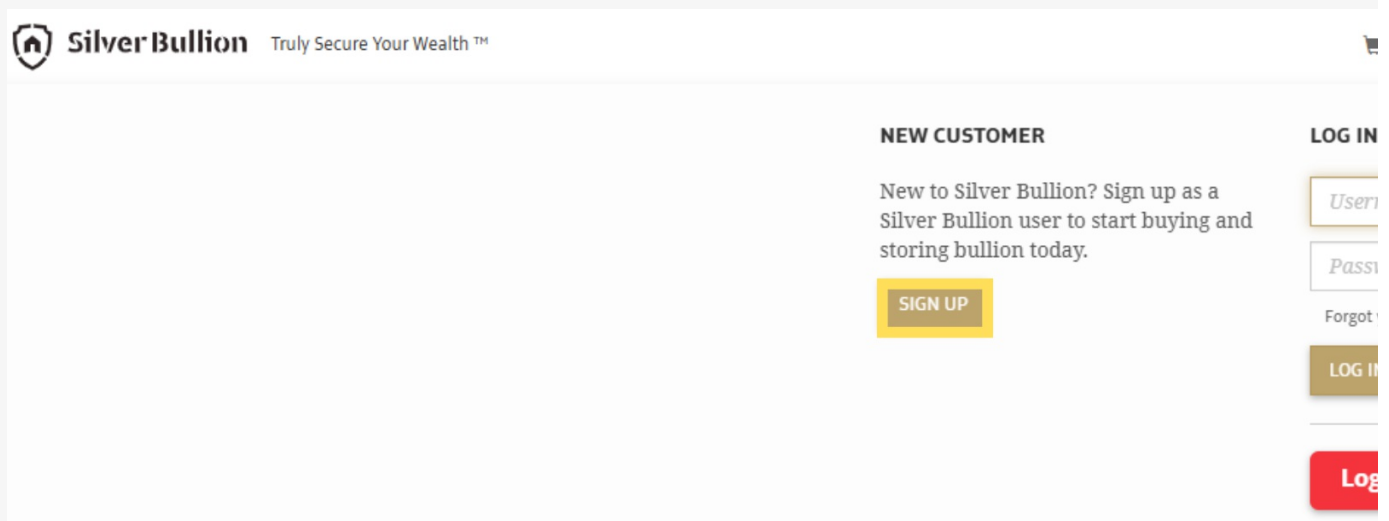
Silver Bullion Truly Secure Your Wealth ™

NEW CUSTOMER

New to Silver Bullion? Sign up as a Silver Bullion user to start buying and storing bullion today.

SIGN UP

LOG IN

User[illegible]

Passw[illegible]

Forgot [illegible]

LOG IN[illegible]

Log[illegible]